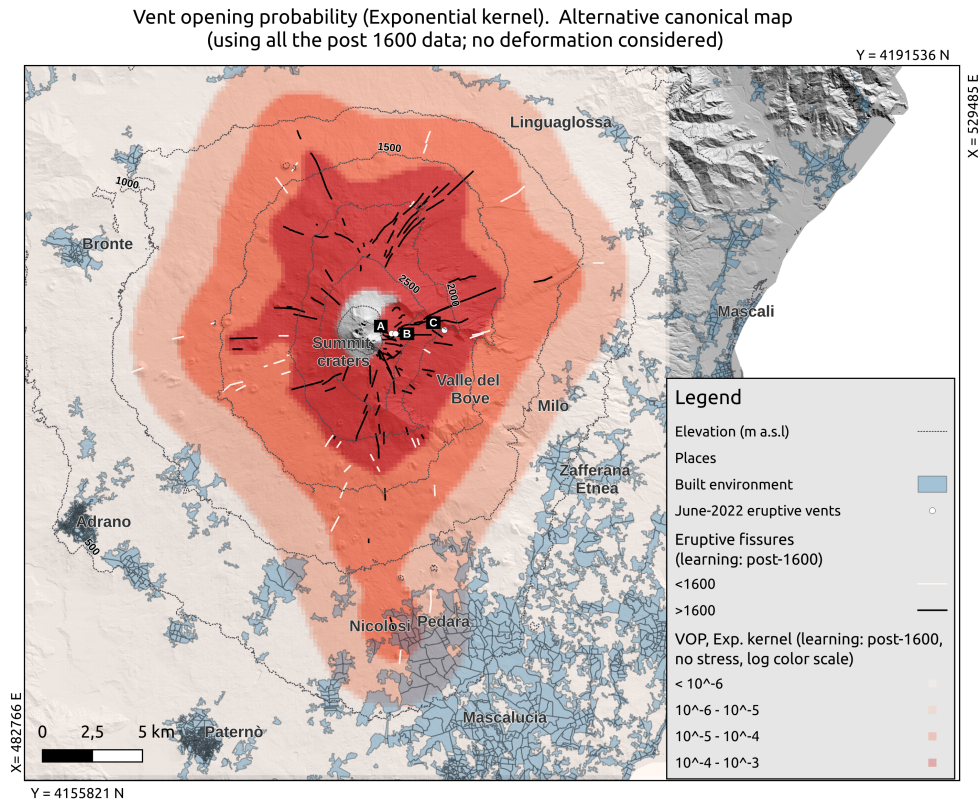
Vent opening probability (Exponential kernel). Alternative canonical map
(using all the post 1600 data; no deformation considered)

Y = 4191536 N

X = 529485 E

Linguaglossa

1500

1000

Bronte

2500

2000

A B C

Summit craters

Mascali

Valle del Bove

Milo

Zafferana Etnea

Adrano

500

Nicolosi

Pedara

Mascalucia

Paternò

0 2,5 5 km

X= 482766 E

Y = 4155821 N

Legend

Elevation (m a.s.l)

Places

Built environment

June-2022 eruptive vents

Eruptive fissures (learning: post-1600)

<1600

>1600

VOP, Exp. kernel (learning: post-1600, no stress, log color scale)

< 10^-6

10^-6 - 10^-5

10^-5 - 10^-4

10^-4 - 10^-3